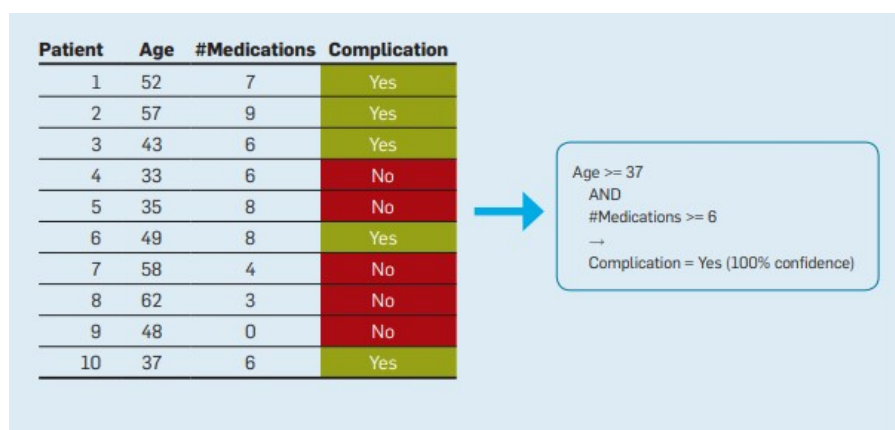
| Patient | Age | #Medications | Complication |
|---|---|---|---|
| 1 | 52 | 7 | Yes |
| 2 | 57 | 9 | Yes |
| 3 | 43 | 6 | Yes |
| 4 | 33 | 6 | No |
| 5 | 35 | 8 | No |
| 6 | 49 | 8 | Yes |
| 7 | 58 | 4 | No |
| 8 | 62 | 3 | No |
| 9 | 48 | 0 | No |
| 10 | 37 | 6 | Yes |

Age >= 37
AND
#Medications >= 6
→
Complication = Yes (100% confidence)